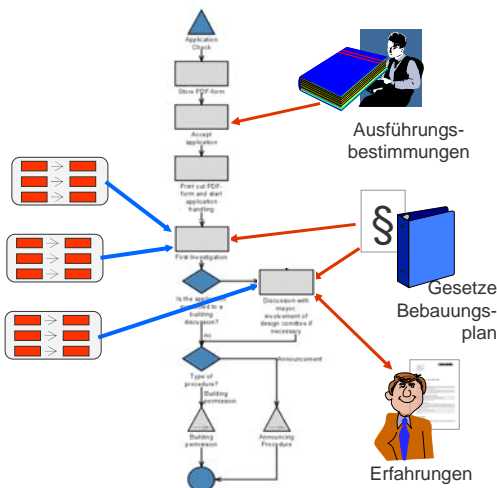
Application Check

Store PDF-form

Accept application

Print out PDF-form and start application handling

First investigation

Is the application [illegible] building discussion?

Discussion with mayor involvement of design conditions if necessary

yes

no

Type of procedure?

Building permission

Announcement

Building permission

Announcing Procedure

Ausführungs-bestimmungen

§

Gesetze Bebauungs-plan

Erfahrungen